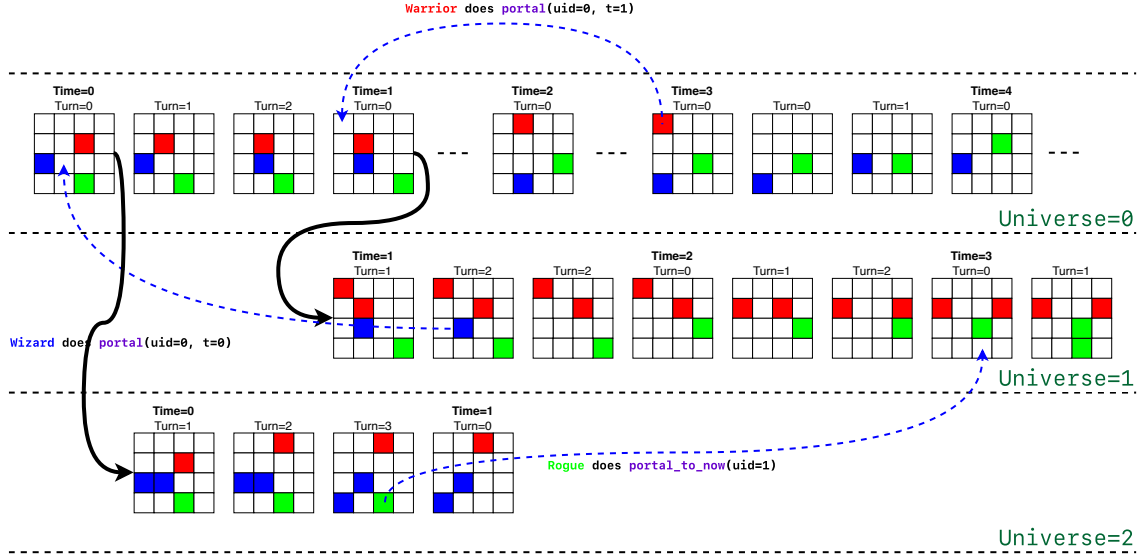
Warrior does portal(uid=0, t=1)

Time=0
Turn=0

Turn=1

Turn=2

Time=1
Turn=0

Time=2
Turn=0

Time=3
Turn=0

Turn=0

Turn=1

Time=4
Turn=0

Universe=0

Time=1
Turn=1

Turn=2

Turn=2

Time=2
Turn=0

Turn=1

Turn=2

Time=3
Turn=0

Turn=1

Wizard does portal(uid=0, t=0)

Universe=1

Time=0
Turn=1

Turn=2

Turn=3

Time=1
Turn=0

Rogue does portal_to_now(uid=1)

Universe=2